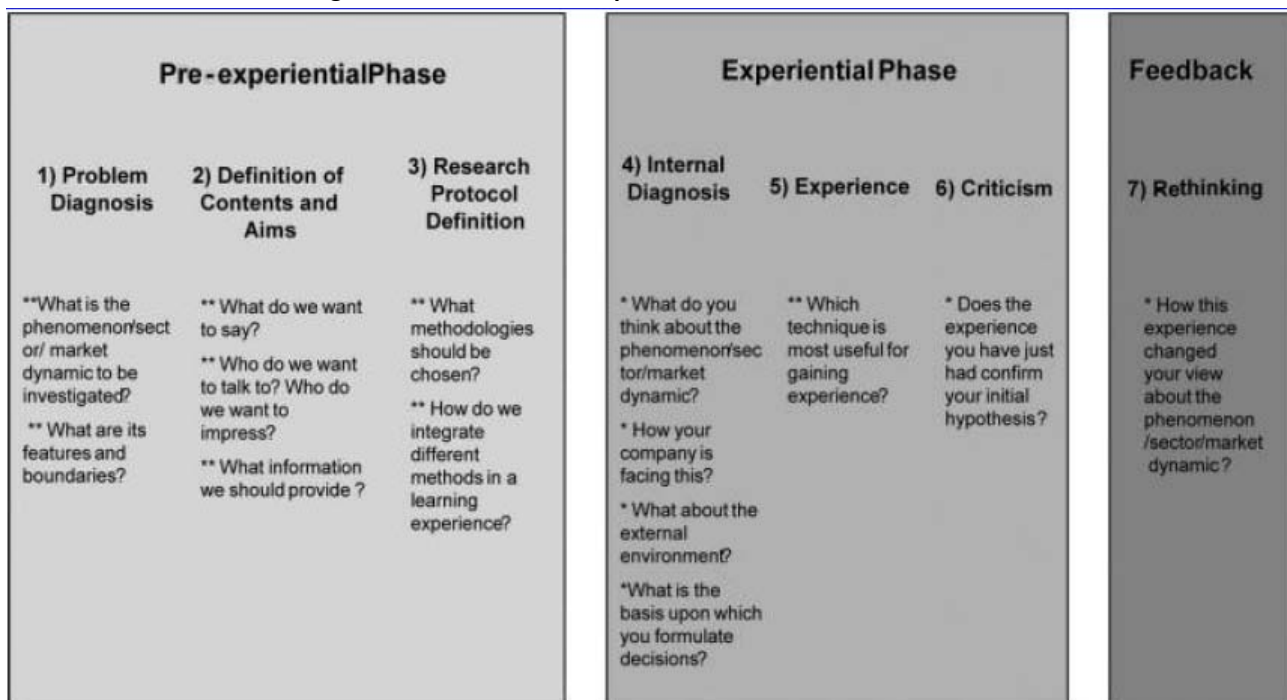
Pre-experientialPhase

1) Problem Diagnosis

2) Definition of Contents and Aims

3) Research Protocol Definition

**What is the phenomenon/sector/ market dynamic to be investigated?

** What are its features and boundaries?

** What do we want to say?

** Who do we want to talk to? Who do we want to impress?

** What information we should provide ?

** What methodologies should be chosen?

** How do we integrate different methods in a learning experience?

Experiential Phase

4) Internal Diagnosis

5) Experience

6) Criticism

* What do you think about the phenomenon/sector/market dynamic?

* How your company is facing this?

* What about the external environment?

*What is the basis upon which you formulate decisions?

** Which technique is most useful for gaining experience?

* Does the experience you have just had confirm your initial hypothesis?

Feedback

7) Rethinking

* How this experience changed your view about the phenomenon /sector/market dynamic?